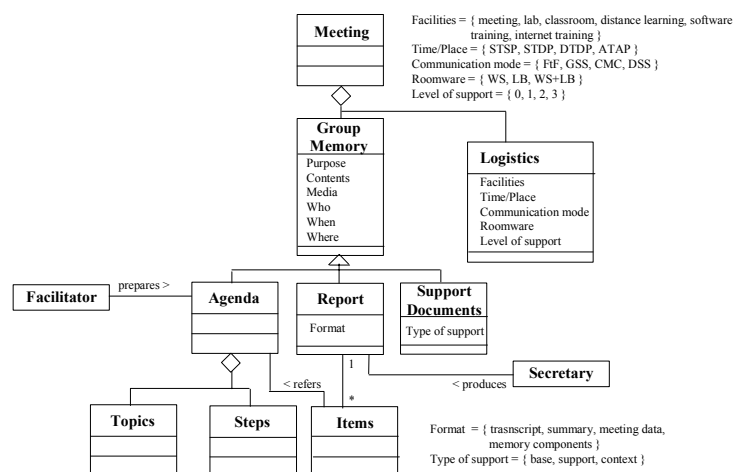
Facilities = { meeting, lab, classroom, distance learning, software training, internet training }
Time/Place = { STSP, STDP, DTDP, ATAP }
Communication mode = { FtF, GSS, CMC, DSS }
Roomware = { WS, LB, WS+LB }
Level of support = { 0, 1, 2, 3 }

Meeting

Group Memory
Purpose
Contents
Media
Who
When
Where

Logistics
Facilities
Time/Place
Communication mode
Roomware
Level of support

Facilitator
prepares >
Agenda

Report
Format

Support Documents
Type of support

1
*
Secretary
< produces
< refers

Topics

Steps

Items

Format = { trasnscript, summary, meeting data, memory components }
Type of support = { base, support, context }